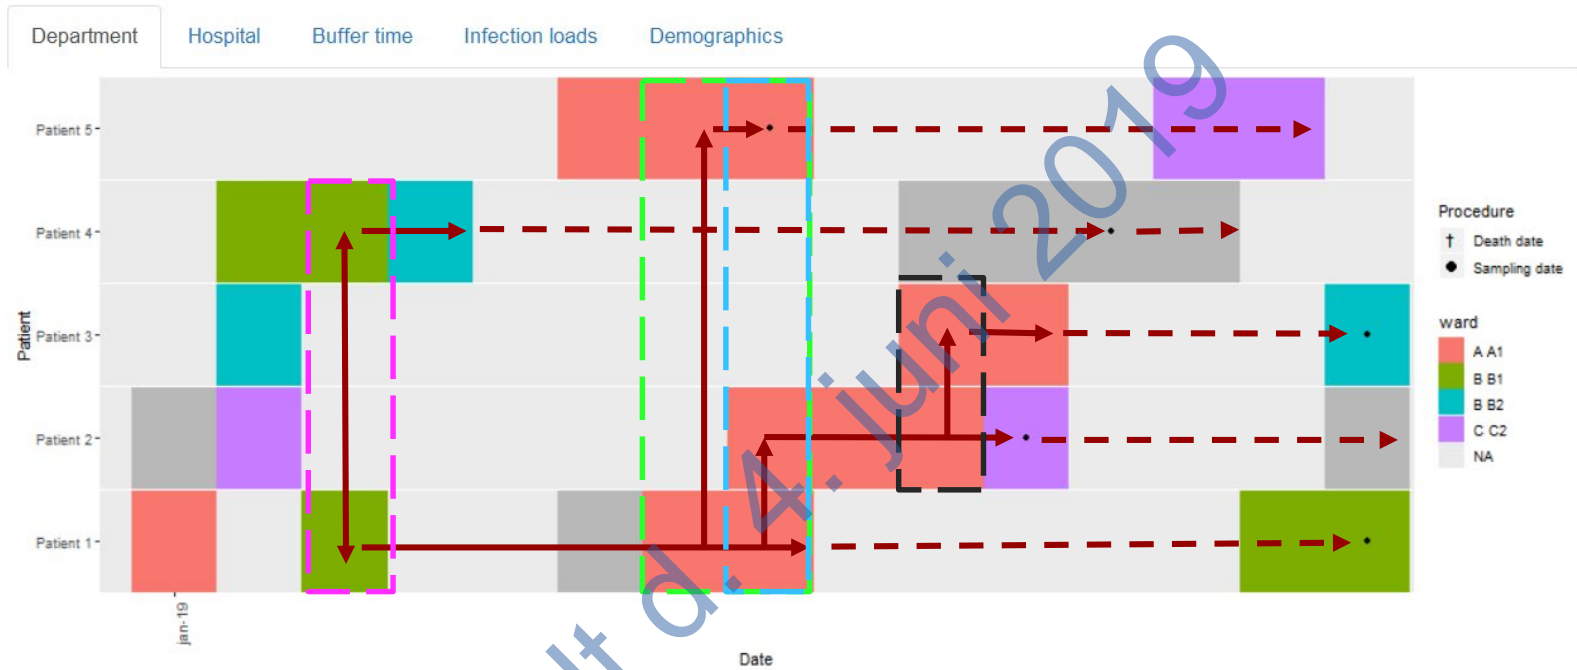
Department Hospital Buffer time Infection loads Demographics

Patient 5
Patient 4
Patient 3
Patient 2
Patient 1

Patient

jan-19

Date

Procedure
† Death date
● Sampling date

ward
A A1
B B1
B B2
C C2
NA

lt d. 4. Juni 2019